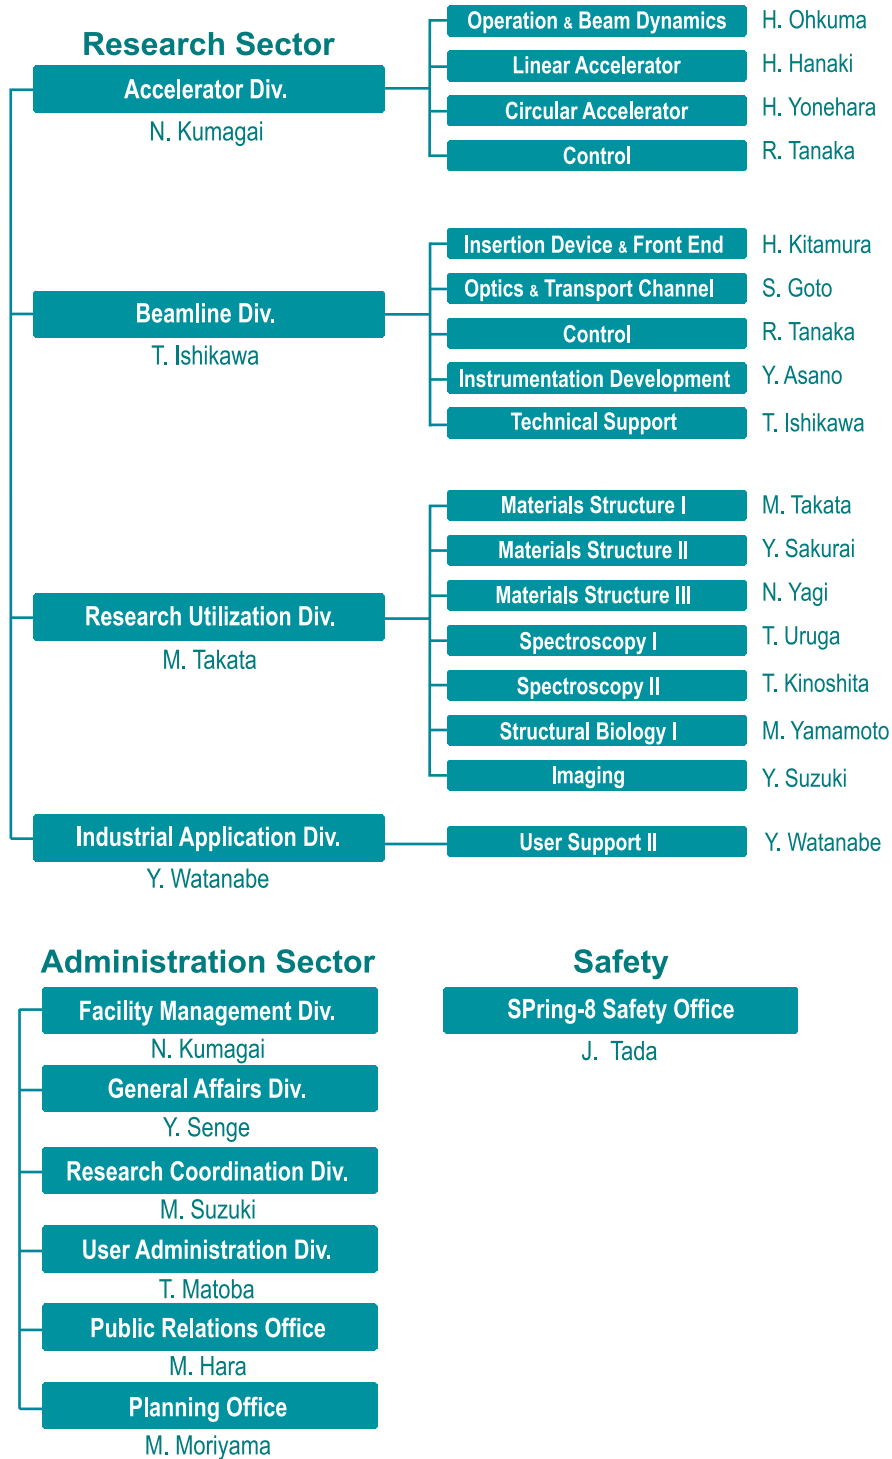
Research Sector

Accelerator Div.
N. Kumagai

Operation & Beam Dynamics H. Ohkuma
Linear Accelerator H. Hanaki
Circular Accelerator H. Yonehara
Control R. Tanaka

Beamline Div.
T. Ishikawa

Insertion Device & Front End H. Kitamura
Optics & Transport Channel S. Goto
Control R. Tanaka
Instrumentation Development Y. Asano
Technical Support T. Ishikawa

Research Utilization Div.
M. Takata

Materials Structure I M. Takata
Materials Structure II Y. Sakurai
Materials Structure III N. Yagi
Spectroscopy I T. Uruga
Spectroscopy II T. Kinoshita
Structural Biology I M. Yamamoto
Imaging Y. Suzuki

Industrial Application Div.
Y. Watanabe

User Support II Y. Watanabe

Administration Sector

Facility Management Div.
N. Kumagai
General Affairs Div.
Y. Senge
Research Coordination Div.
M. Suzuki
User Administration Div.
T. Matoba
Public Relations Office
M. Hara
Planning Office
M. Moriyama

Safety

SPring-8 Safety Office
J. Tada